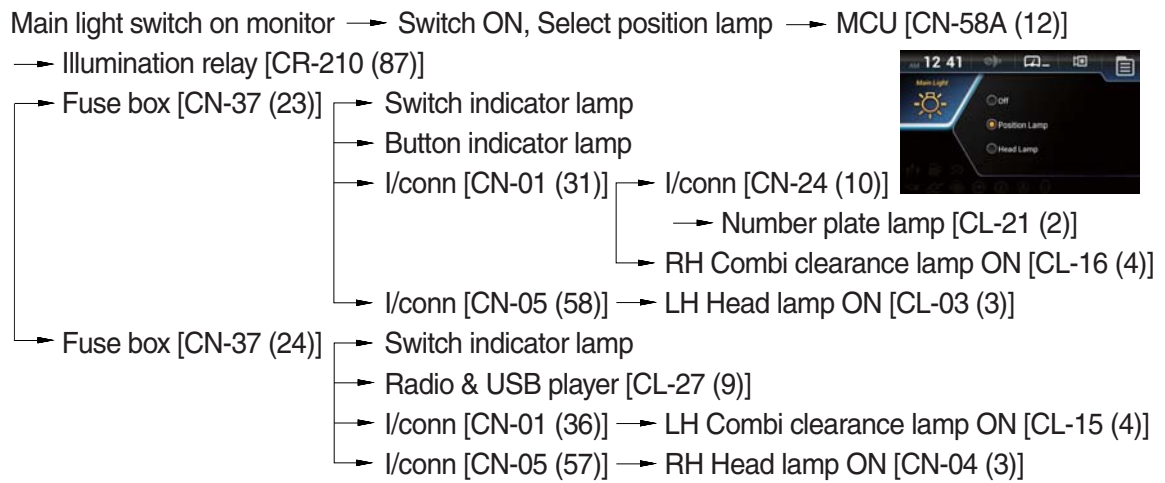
Main light switch on monitor → Switch ON, Select position lamp → MCU [CN-58A (12)]
→ Illumination relay [CR-210 (87)]
→ Fuse box [CN-37 (23)] → Switch indicator lamp
→ Button indicator lamp
→ I/conn [CN-01 (31)] → I/conn [CN-24 (10)]
→ Number plate lamp [CL-21 (2)]
→ RH Combi clearance lamp ON [CL-16 (4)]
→ I/conn [CN-05 (58)] → LH Head lamp ON [CL-03 (3)]
→ Fuse box [CN-37 (24)] → Switch indicator lamp
→ Radio & USB player [CL-27 (9)]
→ I/conn [CN-01 (36)] → LH Combi clearance lamp ON [CL-15 (4)]
→ I/conn [CN-05 (57)] → RH Head lamp ON [CN-04 (3)]

12 41
Main Light
Off
Position Lamp
Head Lamp